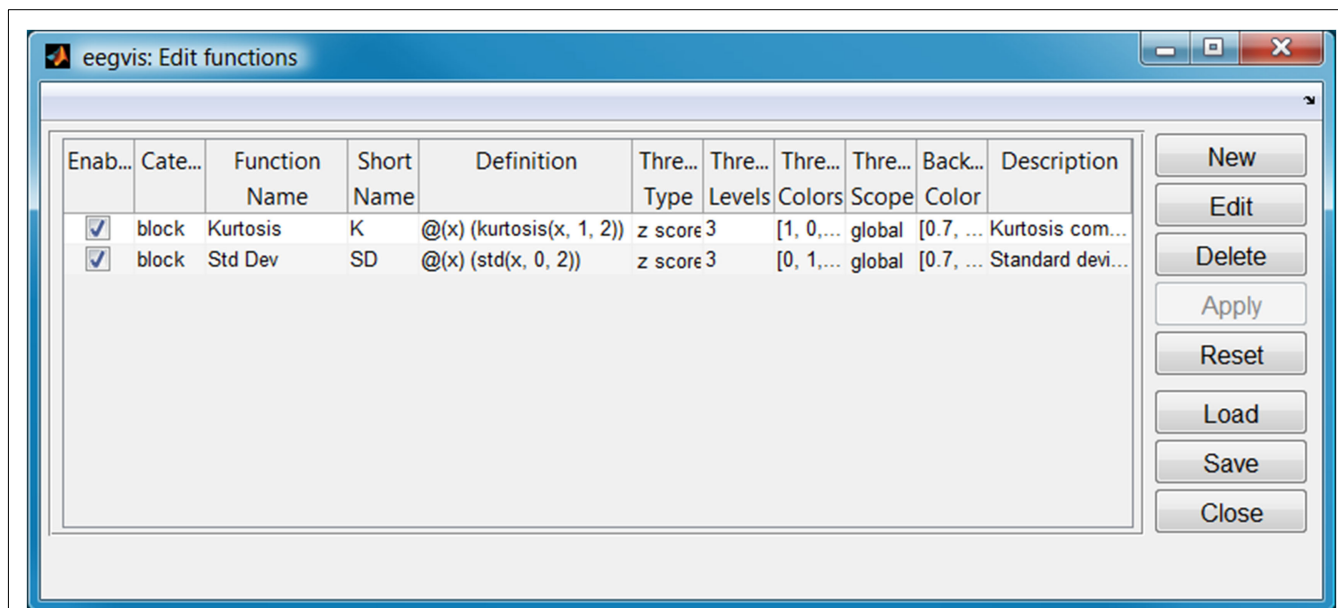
eegvis: Edit functions

| Enab... | Cate... | Function Name | Short Name | Definition | Thre... Type | Thre... Levels | Thre... Colors | Thre... Scope | Back... Color | Description |
|---|---|---|---|---|---|---|---|---|---|---|
| ☑ | block | Kurtosis | K | @(x) (kurtosis(x, 1, 2)) | z score | 3 | [1, 0,... | global | [0.7, ... | Kurtosis com... |
| ☑ | block | Std Dev | SD | @(x) (std(x, 0, 2)) | z score | 3 | [0, 1,... | global | [0.7, ... | Standard devi... |

New
Edit
Delete
Apply
Reset
Load
Save
Close